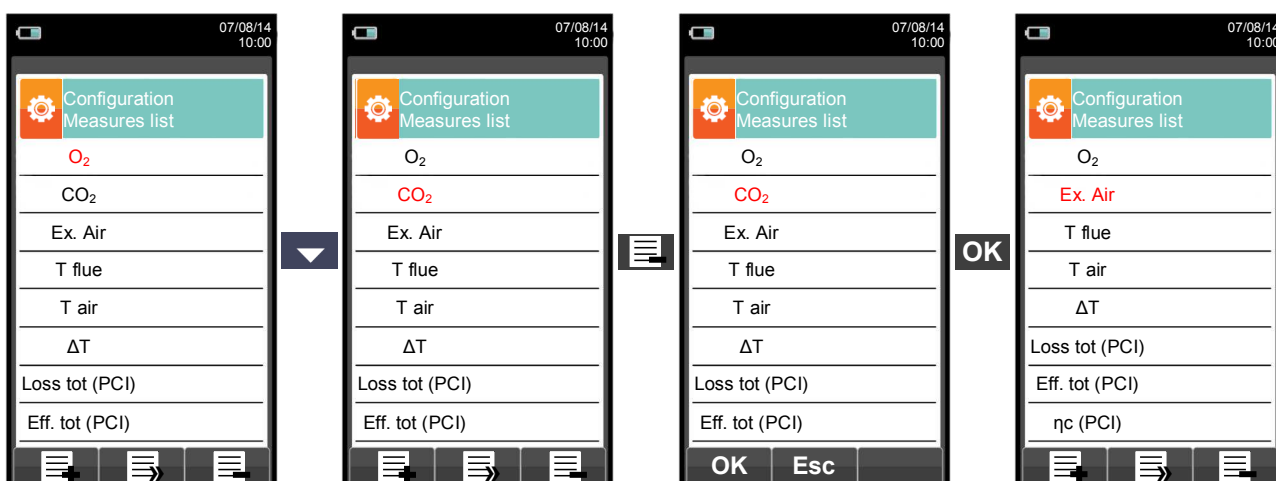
07/08/14
10:00

Configuration
Measures list

$O_2$

$CO_2$

Ex. Air

T flue

T air

ΔT

Loss tot (PCI)

Eff. tot (PCI)

07/08/14
10:00

Configuration
Measures list

$O_2$

$CO_2$

Ex. Air

T flue

T air

ΔT

Loss tot (PCI)

Eff. tot (PCI)

07/08/14
10:00

Configuration
Measures list

$O_2$

$CO_2$

Ex. Air

T flue

T air

ΔT

Loss tot (PCI)

Eff. tot (PCI)

OK

Esc

OK

07/08/14
10:00

Configuration
Measures list

$O_2$

Ex. Air

T flue

T air

ΔT

Loss tot (PCI)

Eff. tot (PCI)

ηc (PCI)